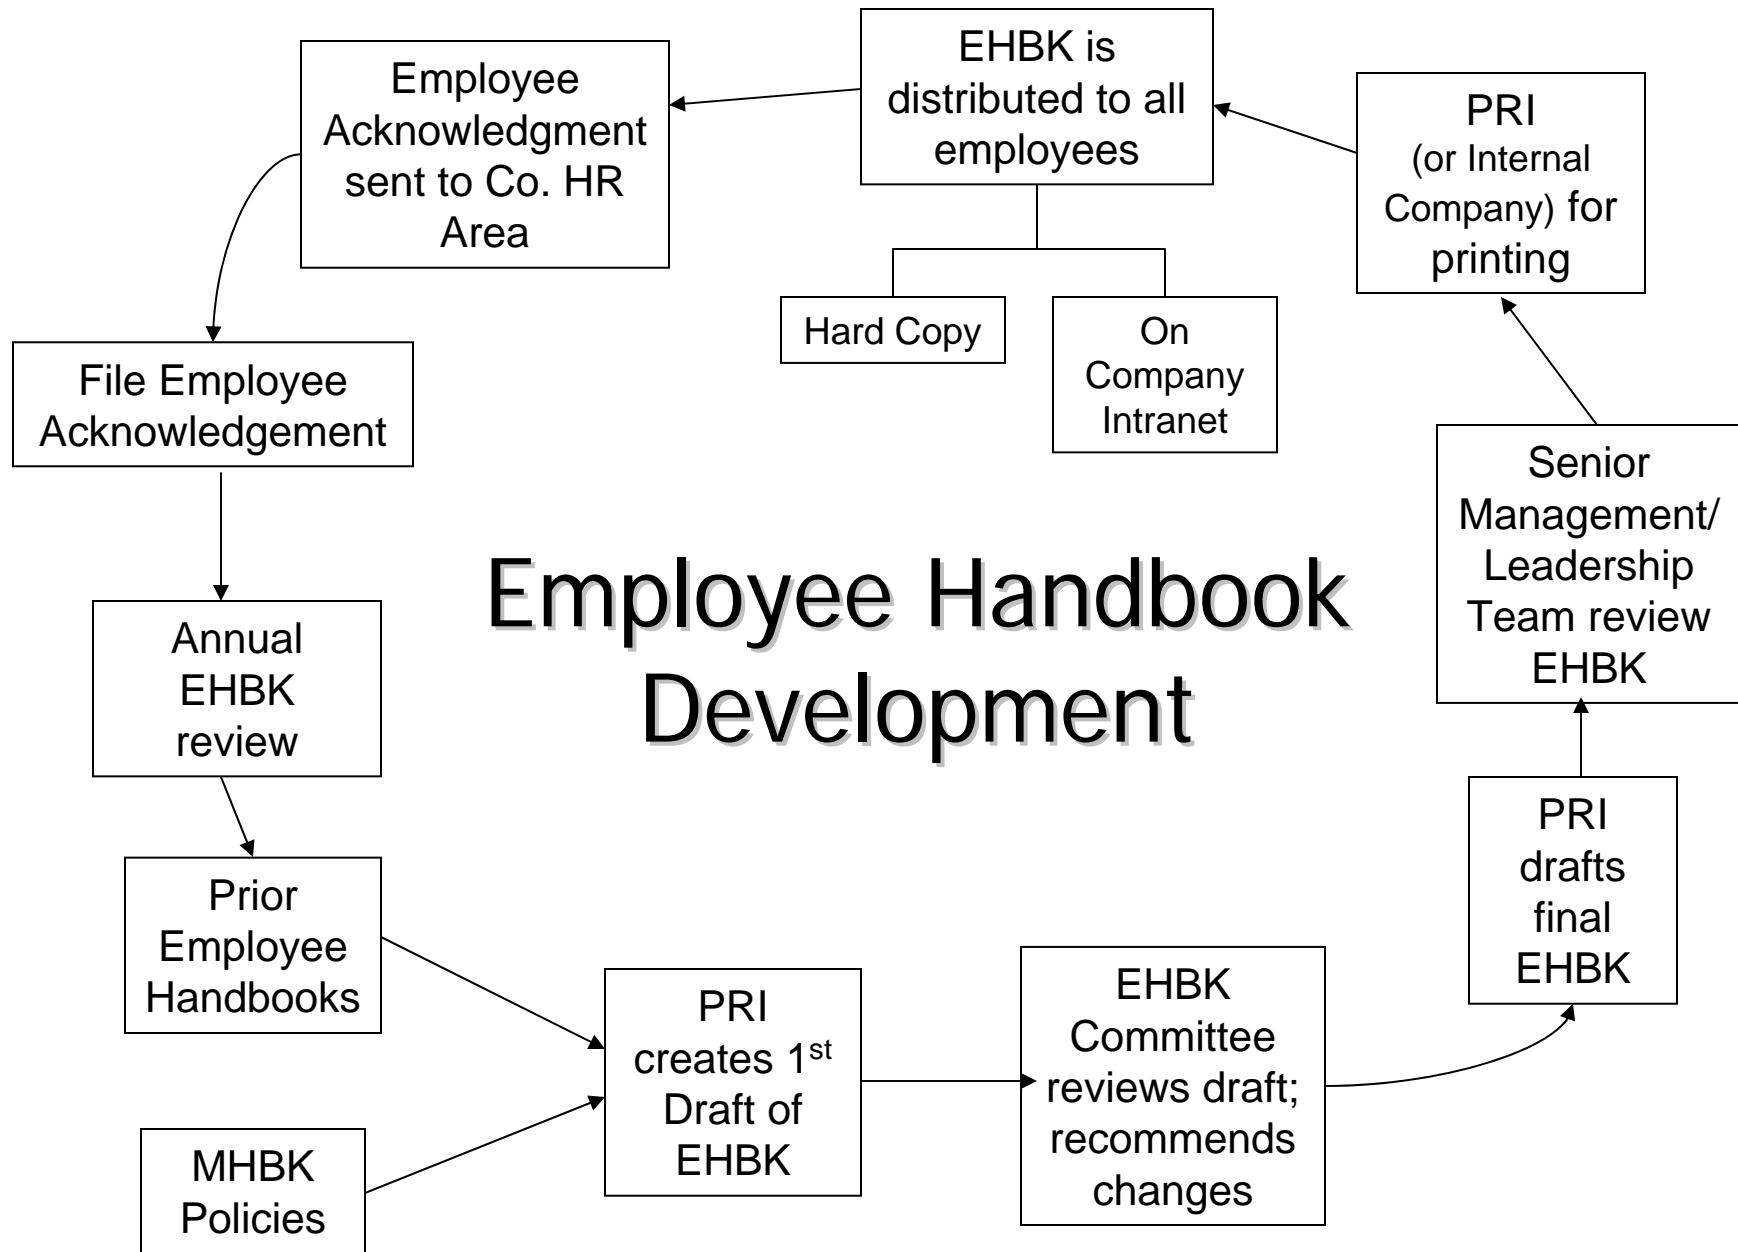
Employee Handbook Development

Prior Employee Handbooks

MHBK Policies

PRI creates 1$^{st}$ Draft of EHBK

EHBK Committee reviews draft; recommends changes

PRI drafts final EHBK

Senior Management/ Leadership Team review EHBK

PRI (or Internal Company) for printing

EHBK is distributed to all employees

Hard Copy

On Company Intranet

Employee Acknowledgment sent to Co. HR Area

File Employee Acknowledgement

Annual EHBK review